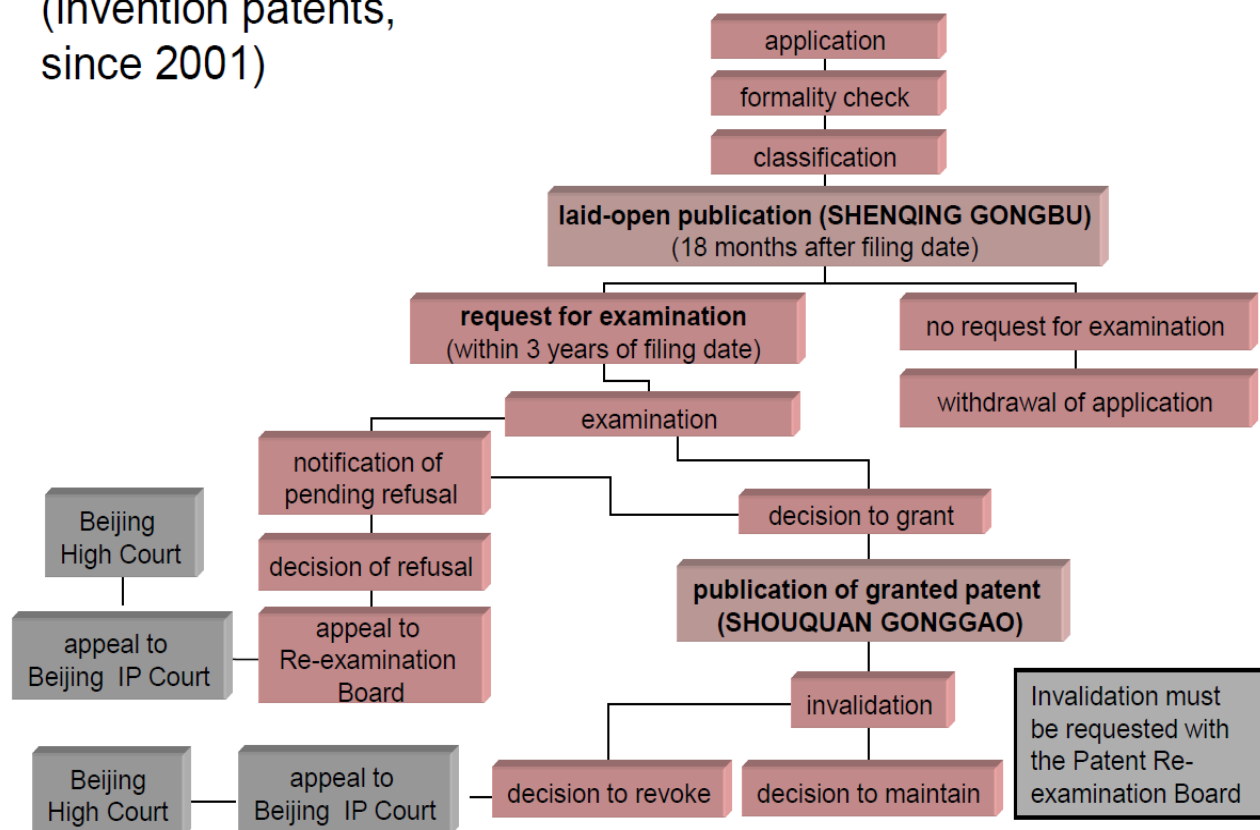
(invention patents, since 2001)

application

formality check

classification

**laid-open publication (SHENQING GONGBU)**
(18 months after filing date)

**request for examination**
(within 3 years of filing date)

no request for examination

withdrawal of application

examination

notification of pending refusal

decision to grant

Beijing High Court

decision of refusal

**publication of granted patent (SHOUQUAN GONGGAO)**

appeal to Beijing IP Court

appeal to Re-examination Board

invalidation

Invalidation must be requested with the Patent Re-examination Board

Beijing High Court

appeal to Beijing IP Court

decision to revoke

decision to maintain